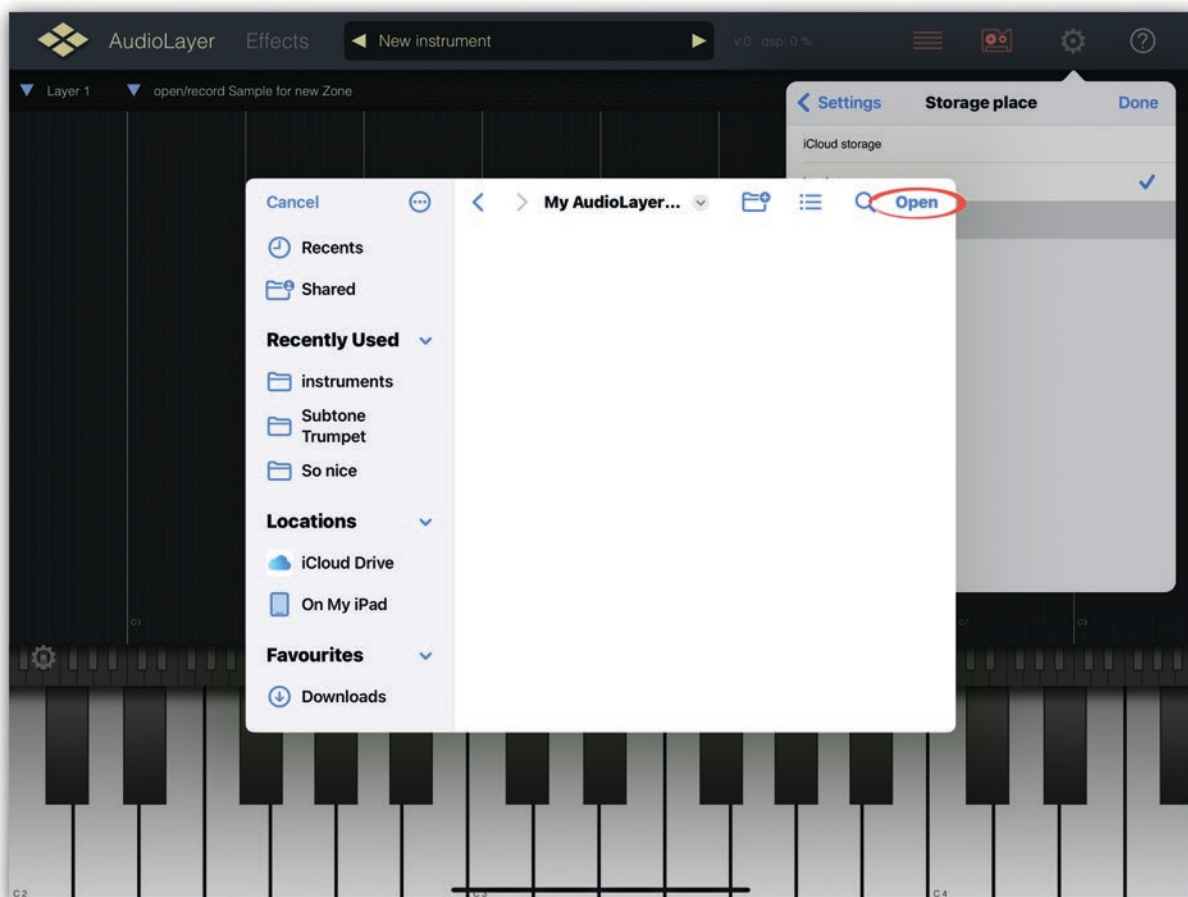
AudioLayer Effects ◀ New instrument ▶ v:0 dsp: 0 %

▼ Layer 1 ▼ open/record Sample for new Zone

< Settings Storage place Done

iCloud storage

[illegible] ✓

Cancel

Recents

Shared

Recently Used

instruments

Subtone Trumpet

So nice

Locations

iCloud Drive

On My iPad

Favourites

Downloads

My AudioLayer...

Open

C3

C7

C8

C2

C3

C4